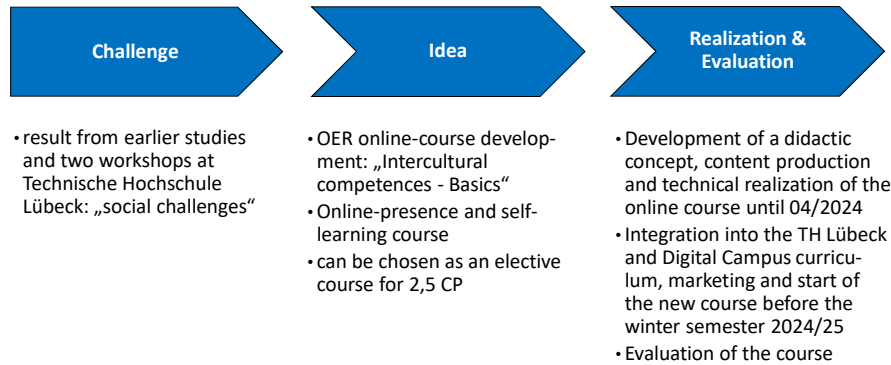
Challenge

Idea

Realization & Evaluation

• result from earlier studies and two workshops at Technische Hochschule Lübeck: „social challenges“

• OER online-course development: „Intercultural competences - Basics“
• Online-presence and self-learning course
• can be chosen as an elective course for 2,5 CP

• Development of a didactic concept, content production and technical realization of the online course until 04/2024
• Integration into the TH Lübeck and Digital Campus curriculum, marketing and start of the new course before the winter semester 2024/25
• Evaluation of the course